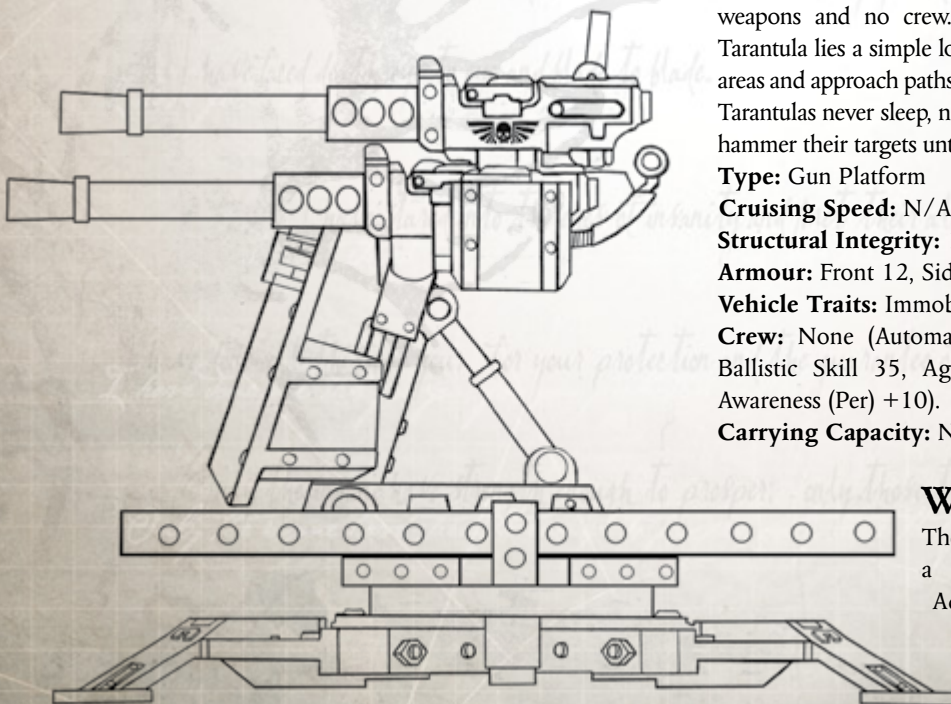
weapons and no crew. Tarantula lies a simple lo areas and approach paths Tarantulas never sleep, n hammer their targets unt

**Type:** Gun Platform
**Cruising Speed:** N/A
**Structural Integrity:**
**Armour:** Front 12, Sid
**Vehicle Traits:** Immob
**Crew:** None (Automa Ballistic Skill 35, Ag Awareness (Per) +10).
**Carrying Capacity:** N

W
Th
a
Ac